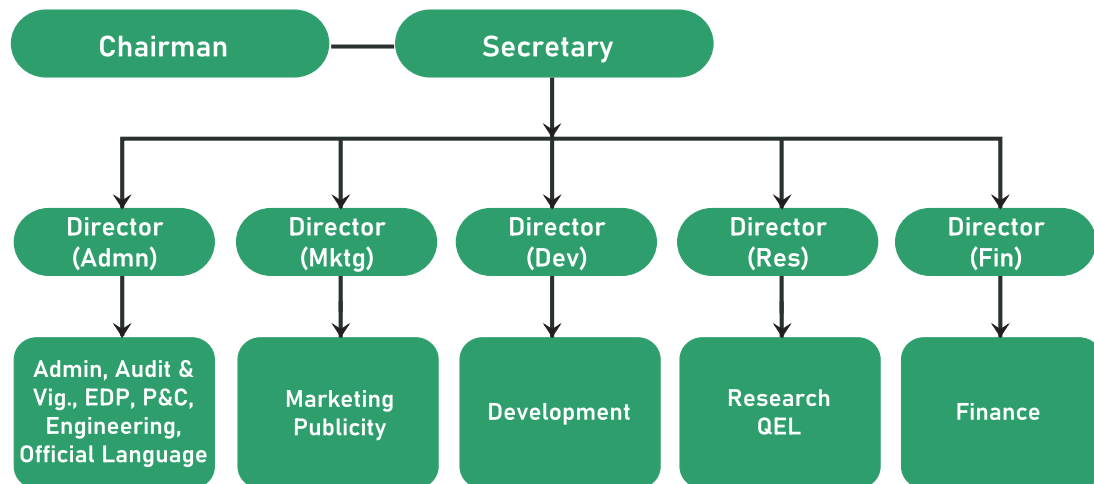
Chairman

Secretary

Director (Admn)

Director (Mktg)

Director (Dev)

Director (Res)

Director (Fin)

Admin, Audit & Vig., EDP, P&C, Engineering, Official Language

Marketing Publicity

Development

Research QEL

Finance